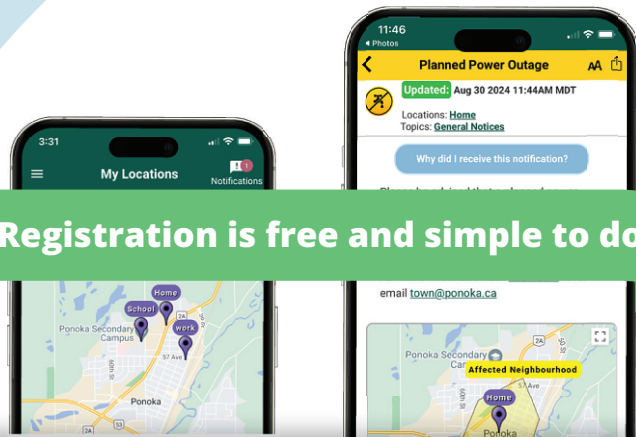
3:31

My Locations

1

Notifications

Registration is free and simple to do

Home

School

Work

Ponoka Secondary Campus

57 Ave

Ponoka

11:46

◂ Photos

Planned Power Outage

AA

Updated: Aug 30 2024 11:44AM MDT

Locations: Home

Topics: General Notices

Why did I receive this notification?

email town@ponoka.ca

Ponoka Secondary

Affected Neighbourhood

Home

Ponoka

2A

2A